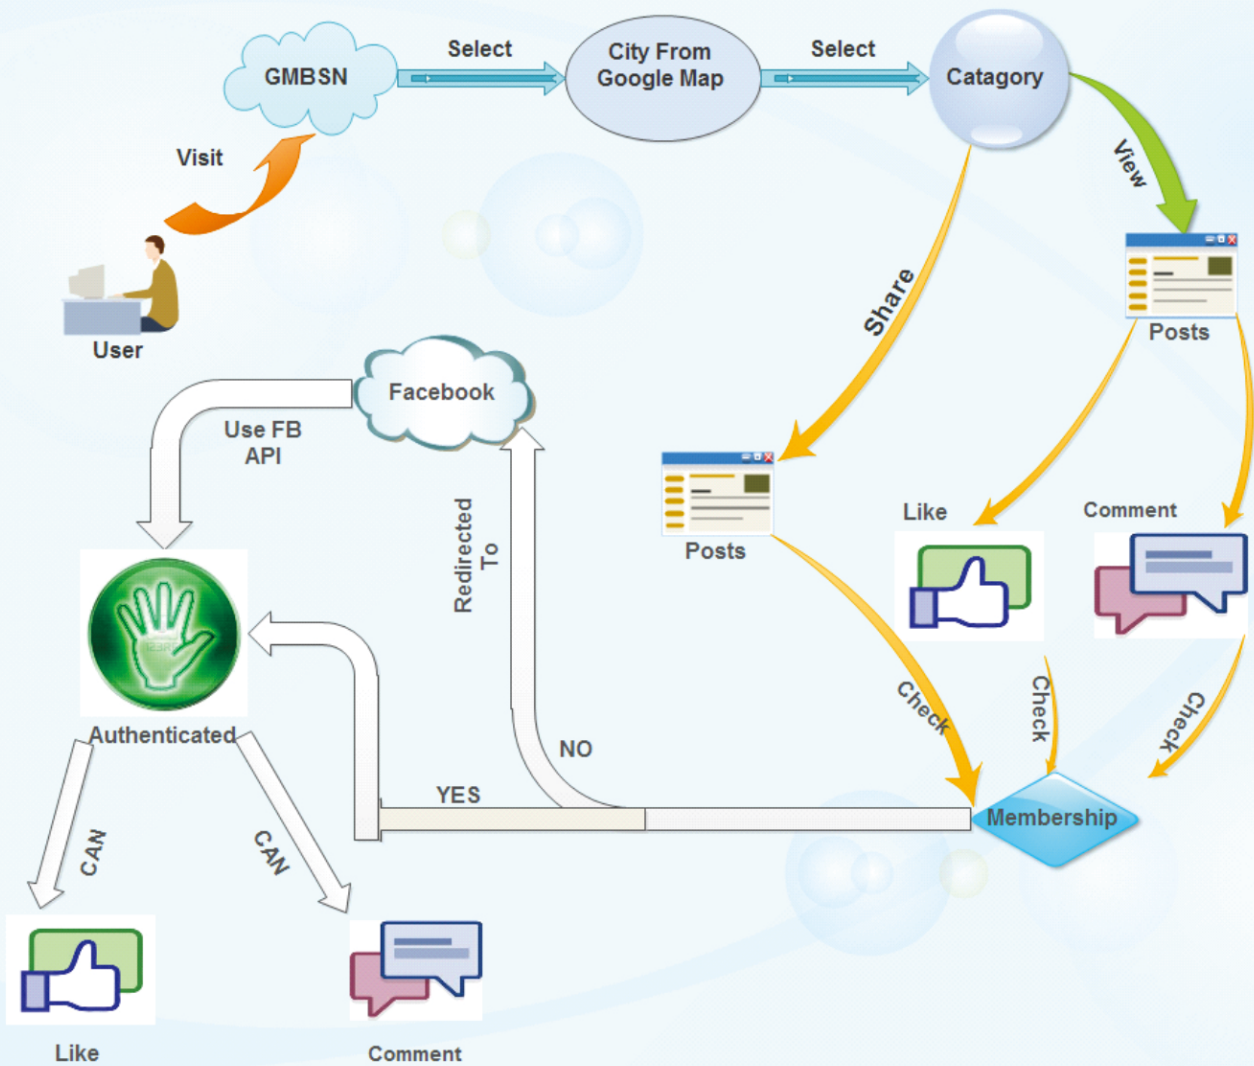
GMBSN
Select
City From Google Map
Select
Catagory
Visit
View
User
Share
Posts
Facebook
Use FB API
Redirected To
Posts
Like
Comment
Authenticated
Check
Check
Check
NO
YES
Membership
CAN
CAN
Like
Comment